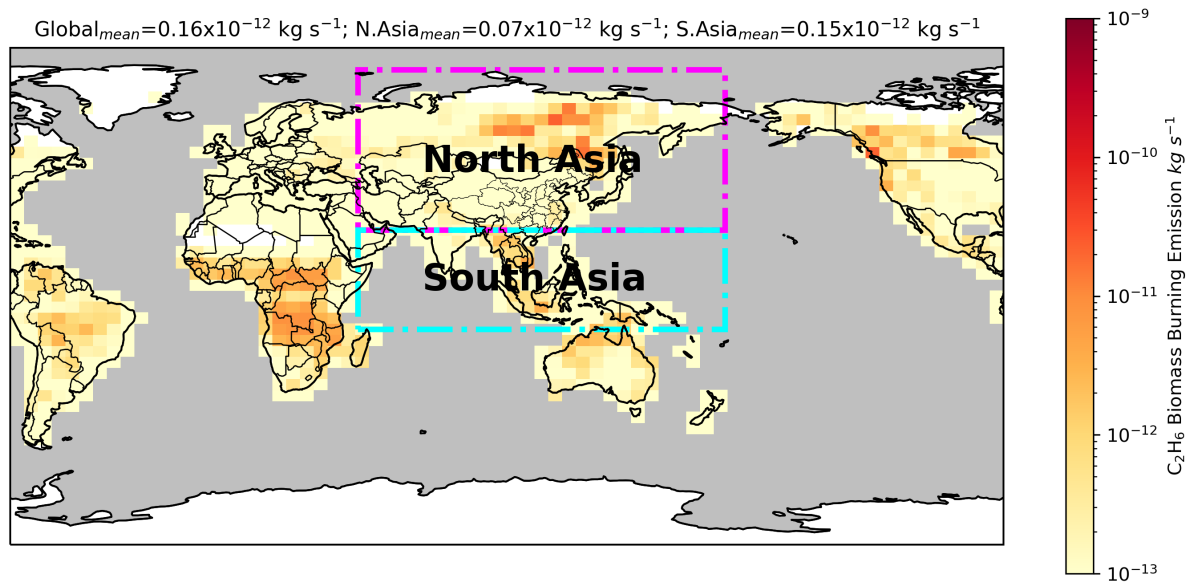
Global$_{mean}$=0.16x$10^{-12}$ kg s$^{-1}$; N.Asia$_{mean}$=0.07x$10^{-12}$ kg s$^{-1}$; S.Asia$_{mean}$=0.15x$10^{-12}$ kg s$^{-1}$

North Asia

South Asia

$10^{-9}$
$10^{-10}$
$10^{-11}$
$10^{-12}$
$10^{-13}$

$C_2H_6$ Biomass Burning Emission $kg\ s^{-1}$